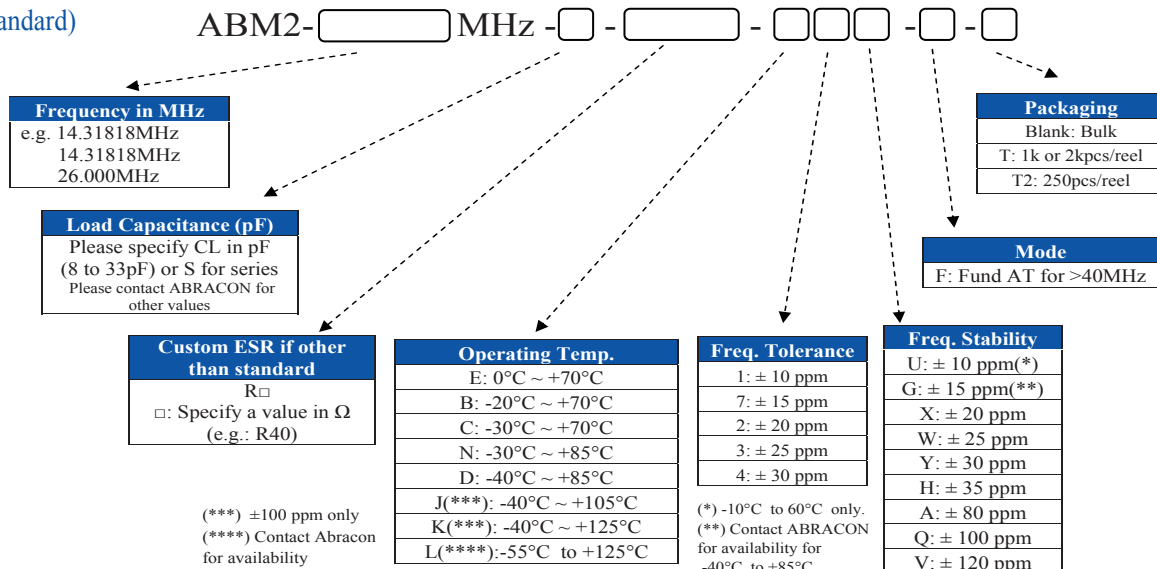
andard)

ABM2- MHz - - - - -

| Frequency in MHz |
|---|
| e.g. 14.31818MHz 14.31818MHz 26.000MHz |

| Load Capacitance (pF) |
|---|
| Please specify CL in pF (8 to 33pF) or S for series Please contact ABRACON for other values |

| Custom ESR if other than standard |
|---|
| R□ □: Specify a value in Ω (e.g.: R40) |

| Operating Temp. |
|---|
| E: 0°C ~ +70°C |
| B: -20°C ~ +70°C |
| C: -30°C ~ +70°C |
| N: -30°C ~ +85°C |
| D: -40°C ~ +85°C |
| J(***): -40°C ~ +105°C |
| K(***): -40°C ~ +125°C |
| L(****):-55°C to +125°C |

(***) ±100 ppm only
(****) Contact Abracon for availability

| Freq. Tolerance |
|---|
| 1: ± 10 ppm |
| 7: ± 15 ppm |
| 2: ± 20 ppm |
| 3: ± 25 ppm |
| 4: ± 30 ppm |

(*) -10°C to 60°C only.
(**) Contact ABRACON for availability for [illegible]

| Freq. Stability |
|---|
| U: ± 10 ppm(*) |
| G: ± 15 ppm(**) |
| X: ± 20 ppm |
| W: ± 25 ppm |
| Y: ± 30 ppm |
| H: ± 35 ppm |
| A: ± 80 ppm |
| Q: ± 100 ppm |
| V: ± 120 ppm |

| Packaging |
|---|
| Blank: Bulk |
| T: 1k or 2kpcs/reel |
| T2: 250pcs/reel |

| Mode |
|---|
| F: Fund AT for >40MHz |